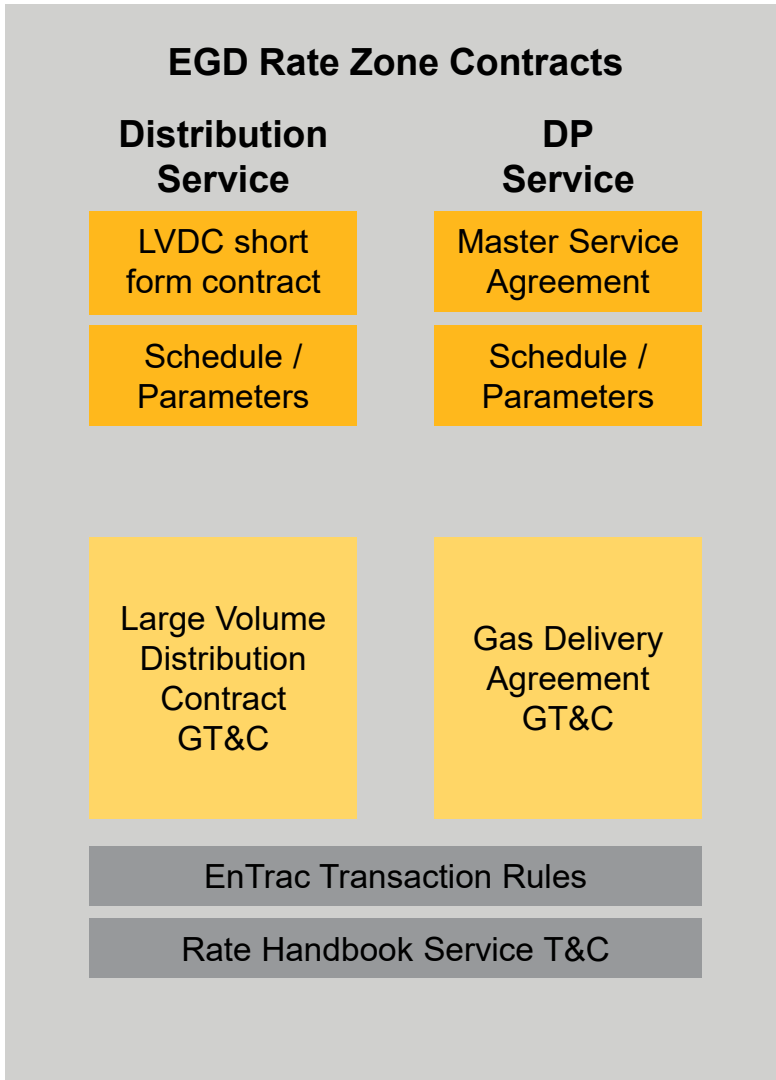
EGD Rate Zone Contracts

Distribution Service

LVDC short form contract

Schedule / Parameters

Large Volume Distribution Contract GT&C

DP Service

Master Service Agreement

Schedule / Parameters

Gas Delivery Agreement GT&C

EnTrac Transaction Rules

Rate Handbook Service T&C